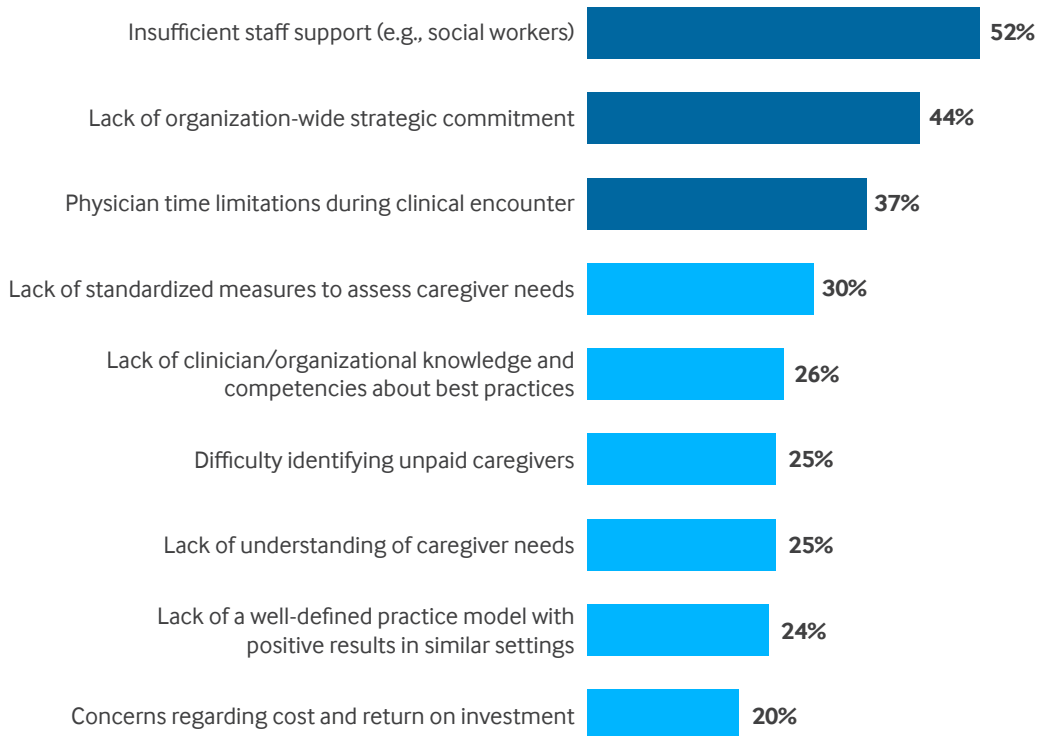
Insufficient staff support (e.g., social workers) 52%

Lack of organization-wide strategic commitment 44%

Physician time limitations during clinical encounter 37%

Lack of standardized measures to assess caregiver needs 30%

Lack of clinician/organizational knowledge and competencies about best practices 26%

Difficulty identifying unpaid caregivers 25%

Lack of understanding of caregiver needs 25%

Lack of a well-defined practice model with positive results in similar settings 24%

Concerns regarding cost and return on investment 20%